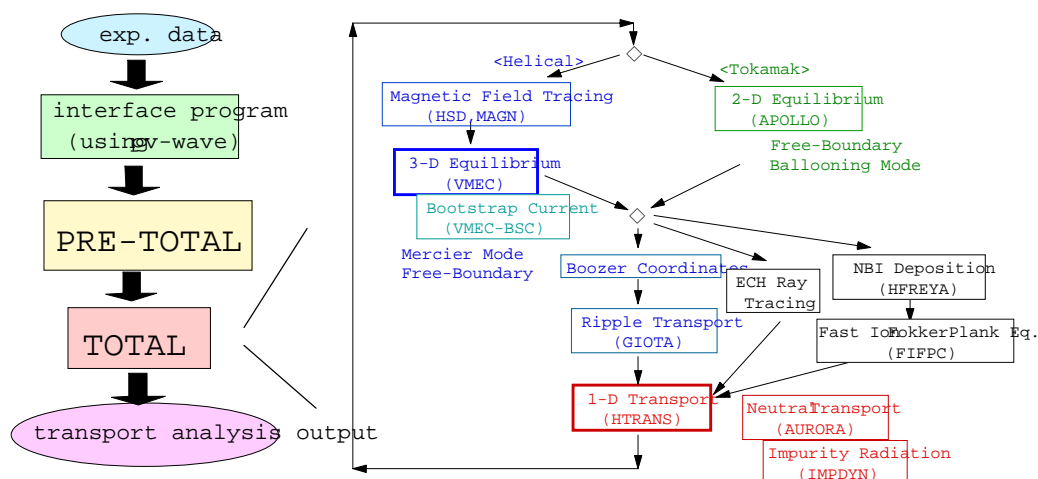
exp. data

interface program (using pv-wave)

PRE-TOTAL

TOTAL

transport analysis output

<Helical>

<Tokamak>

Magnetic Field Tracing (HSD,MAGN)

2-D Equilibrium (APOLLO)

Free-Boundary Ballooning Mode

3-D Equilibrium (VMEC)

Bootstrap Current (VMEC-BSC)

Mercier Mode Free-Boundary

Boozer Coordinates

ECH Ray Tracing

NBI Deposition (HFREYA)

Ripple Transport (GIOTA)

Fast Ion FokkerPlank Eq. (FIFPC)

1-D Transport (HTRANS)

Neutral Transport (AURORA)

Impurity Radiation (IMPDYN)